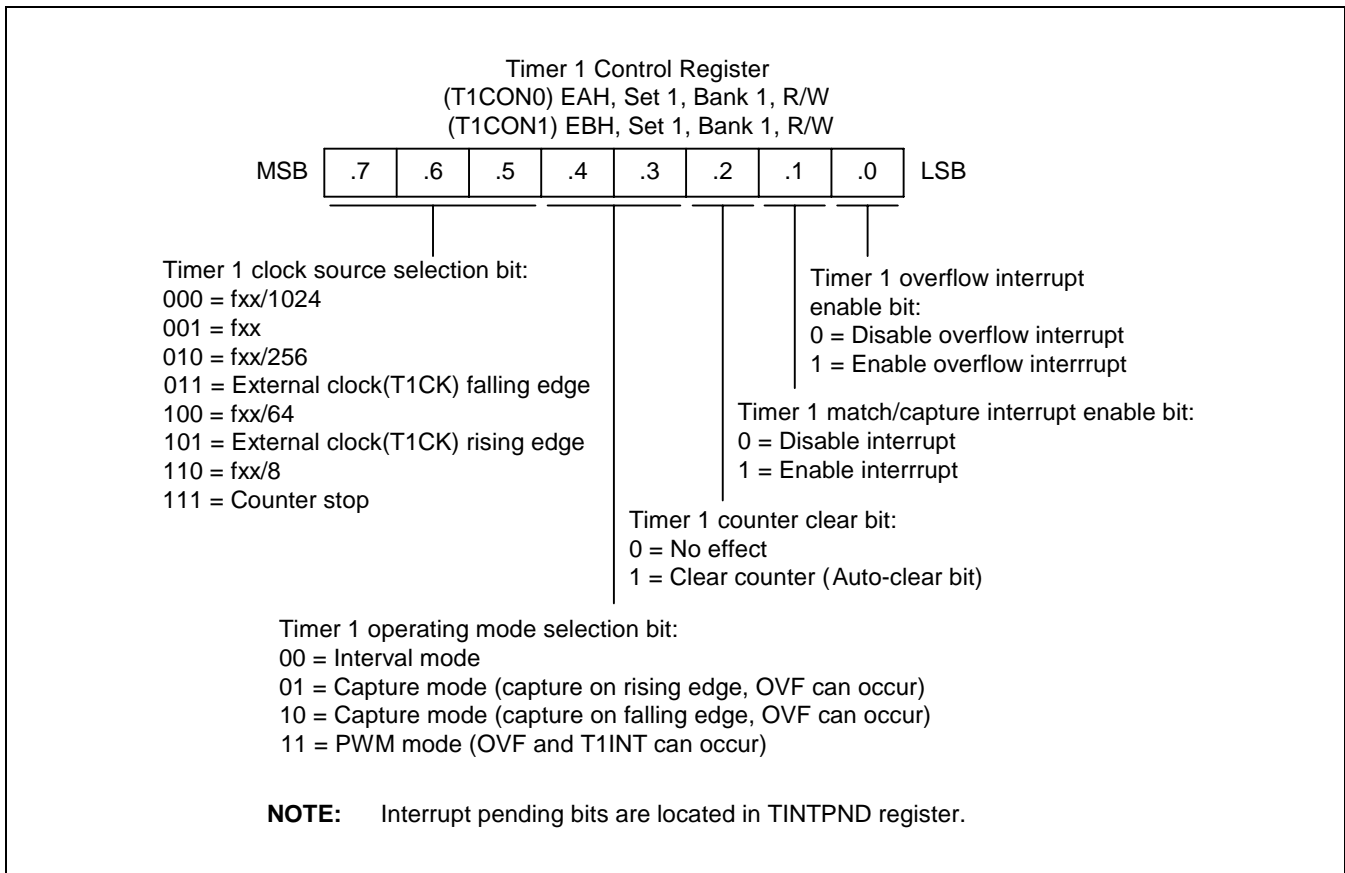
Timer 1 Control Register
(T1CON0) EAH, Set 1, Bank 1, R/W
(T1CON1) EBH, Set 1, Bank 1, R/W

| MSB | .7 | .6 | .5 | .4 | .3 | .2 | .1 | .0 | LSB |
|---|---|---|---|---|---|---|---|---|---|

Timer 1 clock source selection bit:
000 = fxx/1024
001 = fxx
010 = fxx/256
011 = External clock(T1CK) falling edge
100 = fxx/64
101 = External clock(T1CK) rising edge
110 = fxx/8
111 = Counter stop

Timer 1 overflow interrupt enable bit:
0 = Disable overflow interrupt
1 = Enable overflow interrrupt

Timer 1 match/capture interrupt enable bit:
0 = Disable interrupt
1 = Enable interrrupt

Timer 1 counter clear bit:
0 = No effect
1 = Clear counter (Auto-clear bit)

Timer 1 operating mode selection bit:
00 = Interval mode
01 = Capture mode (capture on rising edge, OVF can occur)
10 = Capture mode (capture on falling edge, OVF can occur)
11 = PWM mode (OVF and T1INT can occur)

**NOTE:** Interrupt pending bits are located in TINTPND register.